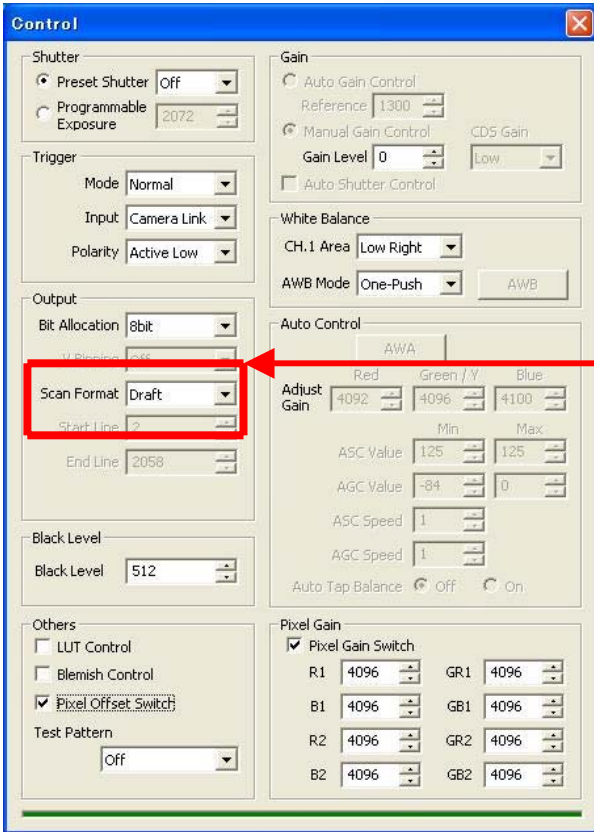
Control

Shutter
Preset Shutter Off
Programmable Exposure 2072

Trigger
Mode Normal
Input Camera Link
Polarity Active Low

Output
Bit Allocation 8bit
V Binning Off
Scan Format Draft
Start Line 2
End Line 2058

Black Level
Black Level 512

Others
LUT Control
Blemish Control
Pixel Offset Switch
Test Pattern
Off

Gain
Auto Gain Control
Reference 1300
Manual Gain Control
CDS Gain
Gain Level 0
Low
Auto Shutter Control

White Balance
CH.1 Area Low Right
AWB Mode One-Push
AWB

Auto Control
AWA
Red Green / Y Blue
Adjust Gain 4092 4096 4100
Min Max
ASC Value 125 125
AGC Value -84 0
ASC Speed 1
AGC Speed 1
Auto Tap Balance Off On

Pixel Gain
Pixel Gain Switch
R1 4096 GR1 4096
B1 4096 GB1 4096
R2 4096 GR2 4096
B2 4096 GB2 4096